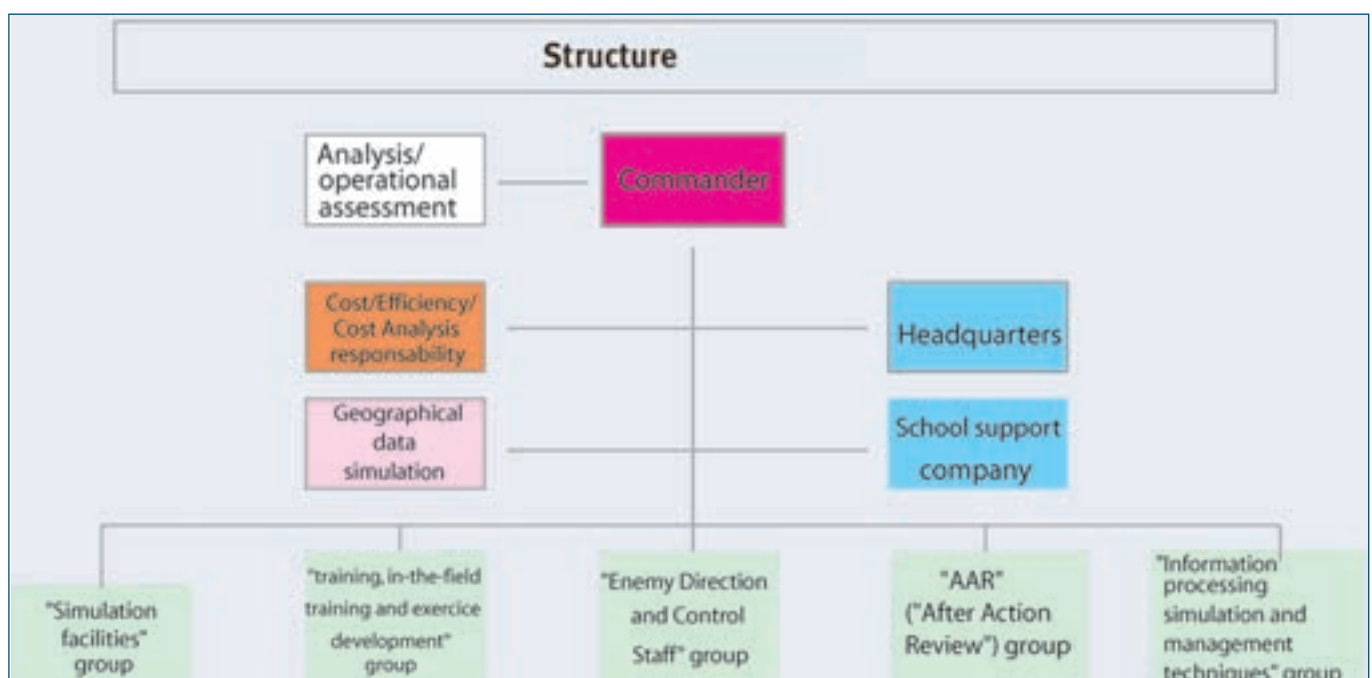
Structure

Analysis/ operational assessment

Commander

Cost/Efficiency/ Cost Analysis responsability

Headquarters

Geographical data simulation

School support company

"Simulation facilities" group

"training, in-the-field training and exercice development" group

"Enemy Direction and Control Staff" group

"AAR" ("After Action Review") group

"Information processing simulation and management techniques" group